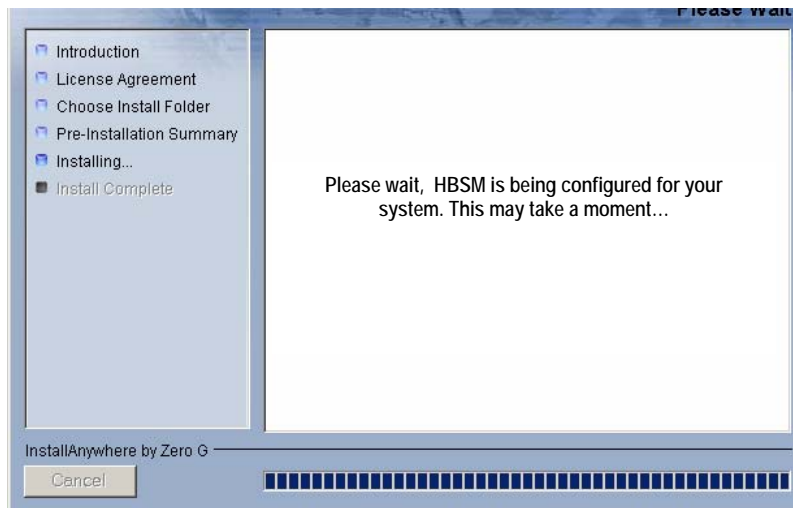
Please Wait

Introduction
License Agreement
Choose Install Folder
Pre-Installation Summary
Installing...
Install Complete

Please wait, HBSM is being configured for your system. This may take a moment...

InstallAnywhere by Zero G

Cancel